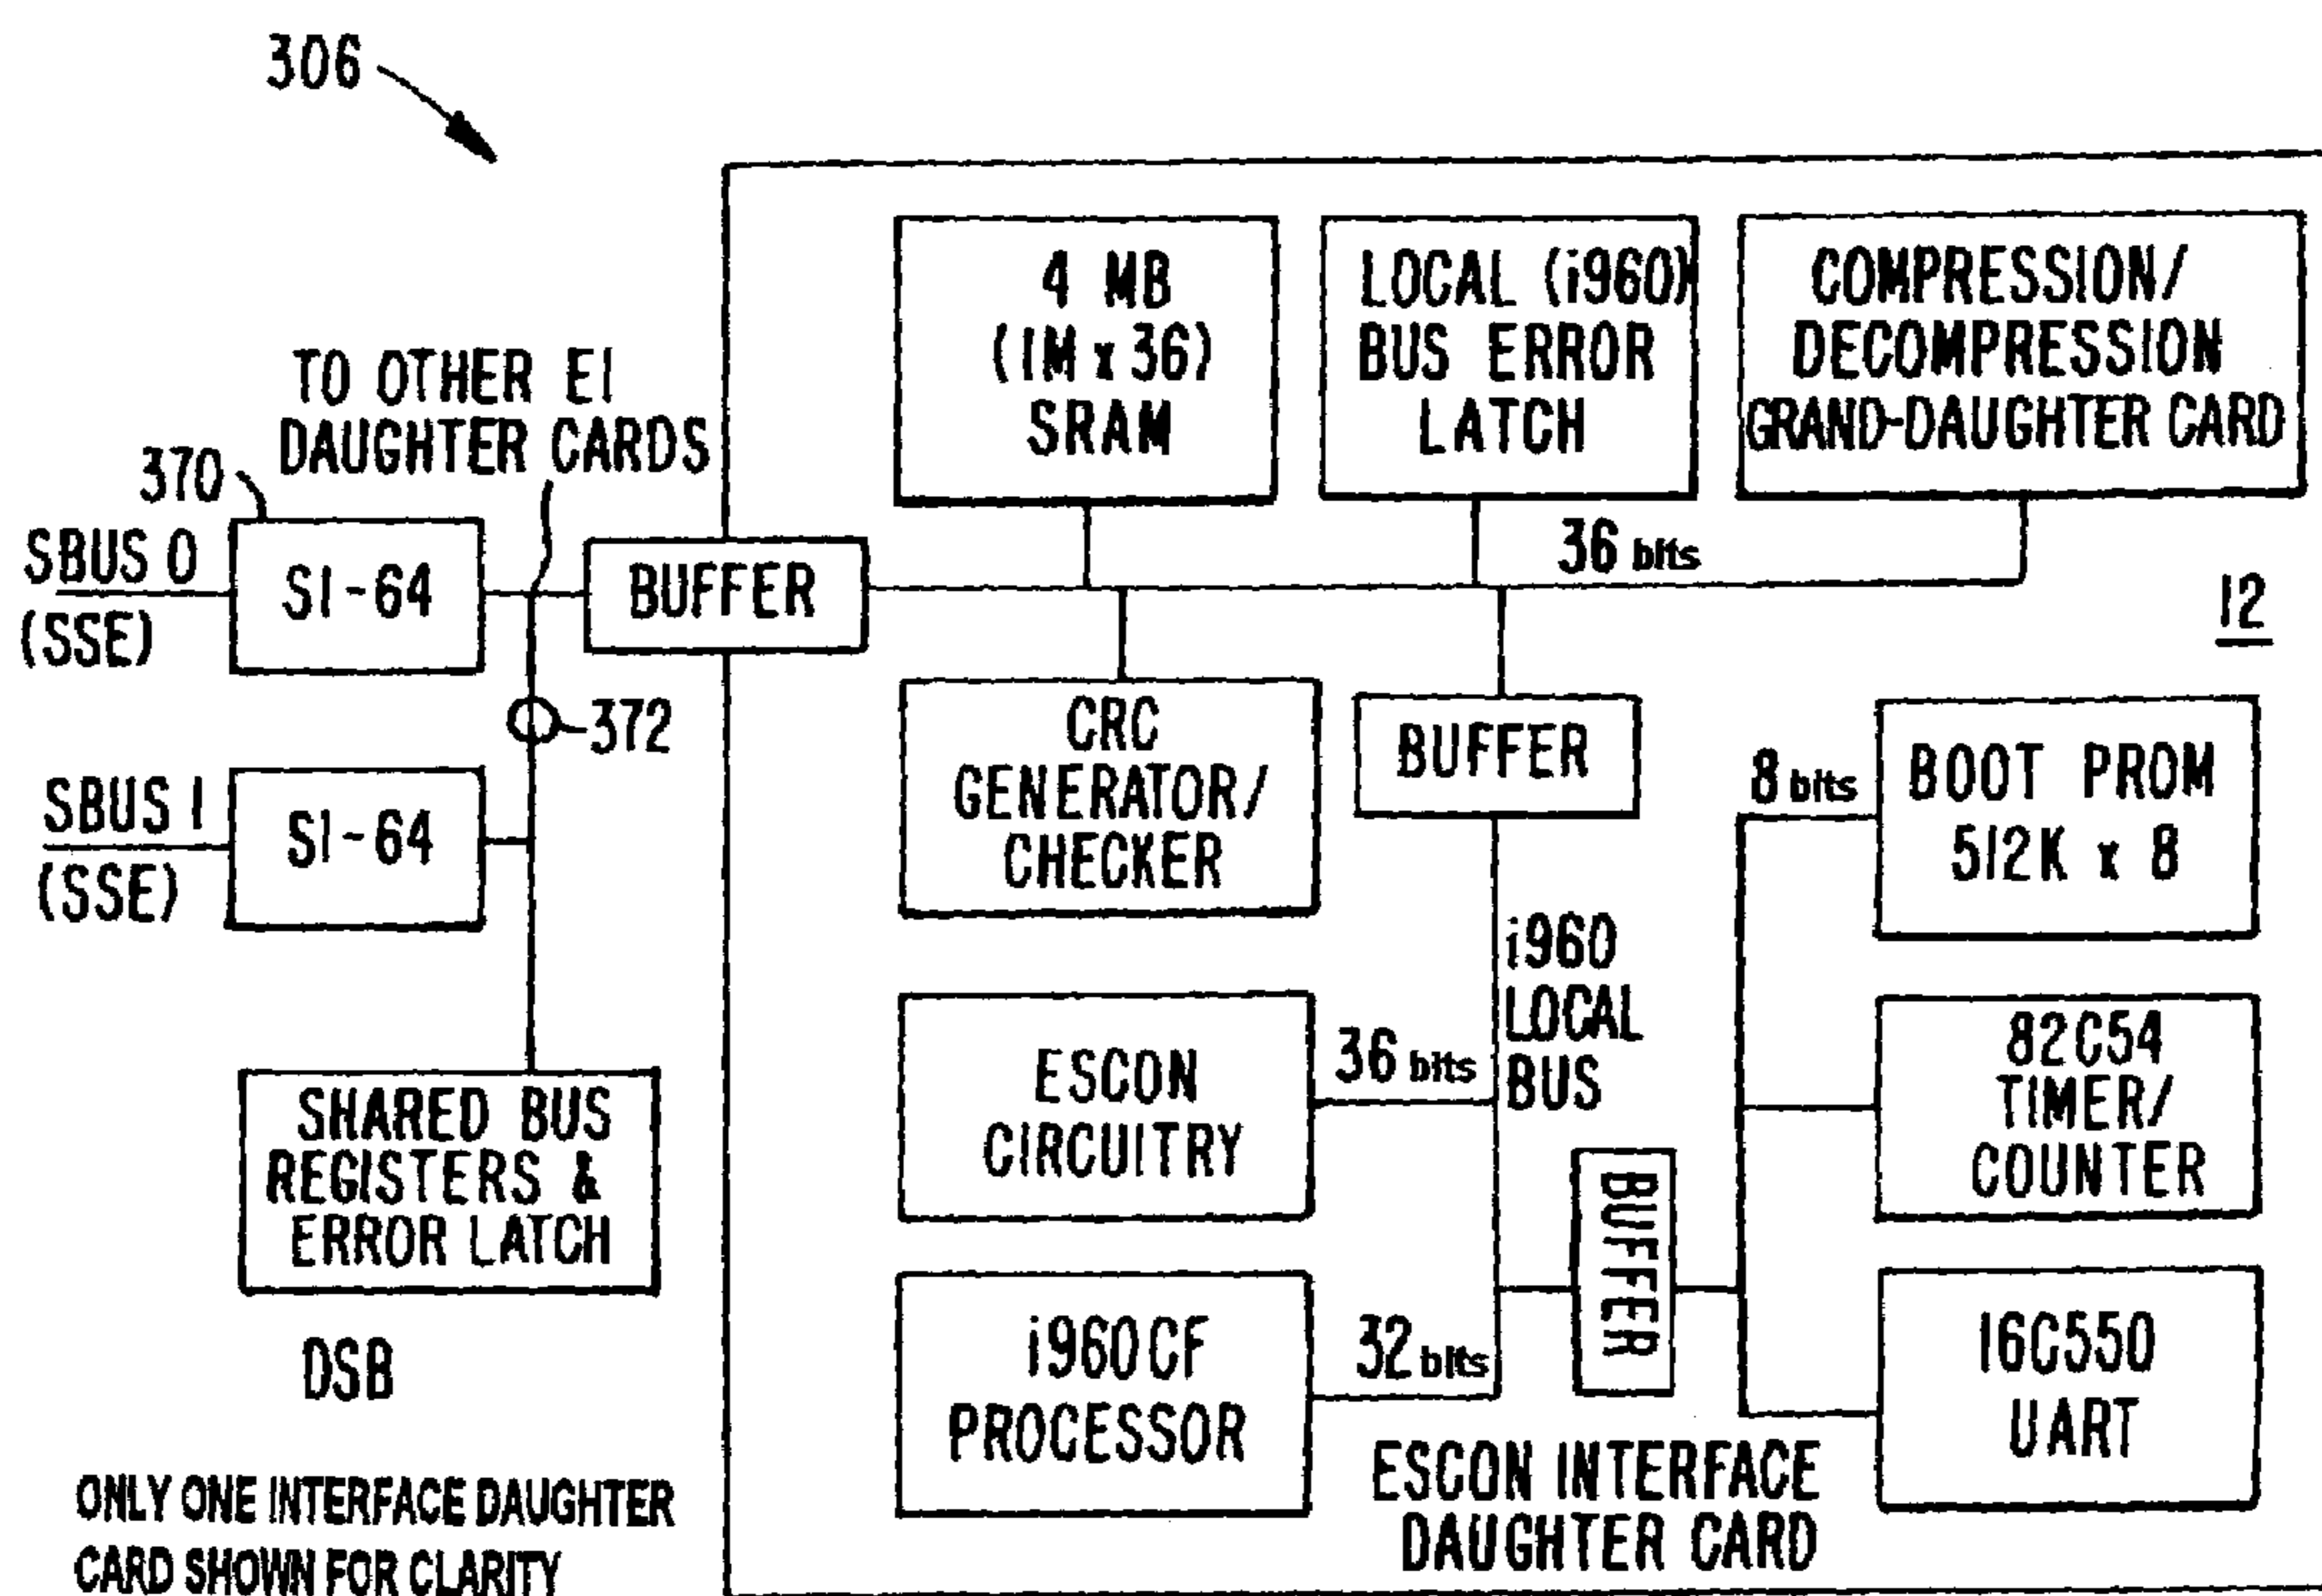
306

TO OTHER EI DAUGHTER CARDS

370

SBUS 0 (SSE)

SI-64

SBUS 1 (SSE)

SI-64

372

SHARED BUS REGISTERS & ERROR LATCH

DSB

ONLY ONE INTERFACE DAUGHTER CARD SHOWN FOR CLARITY

BUFFER

4 MB (1M x 36) SRAM

LOCAL (i960) BUS ERROR LATCH

COMPRESSION/ DECOMPRESSION GRAND-DAUGHTER CARD

36 bits

12

CRC GENERATOR/ CHECKER

BUFFER

8 bits

BOOT PROM 512K x 8

i960 LOCAL BUS

ESCON CIRCUITRY

36 bits

82C54 TIMER/ COUNTER

BUFFER

i960CF PROCESSOR

32 bits

16C550 UART

ESCON INTERFACE DAUGHTER CARD